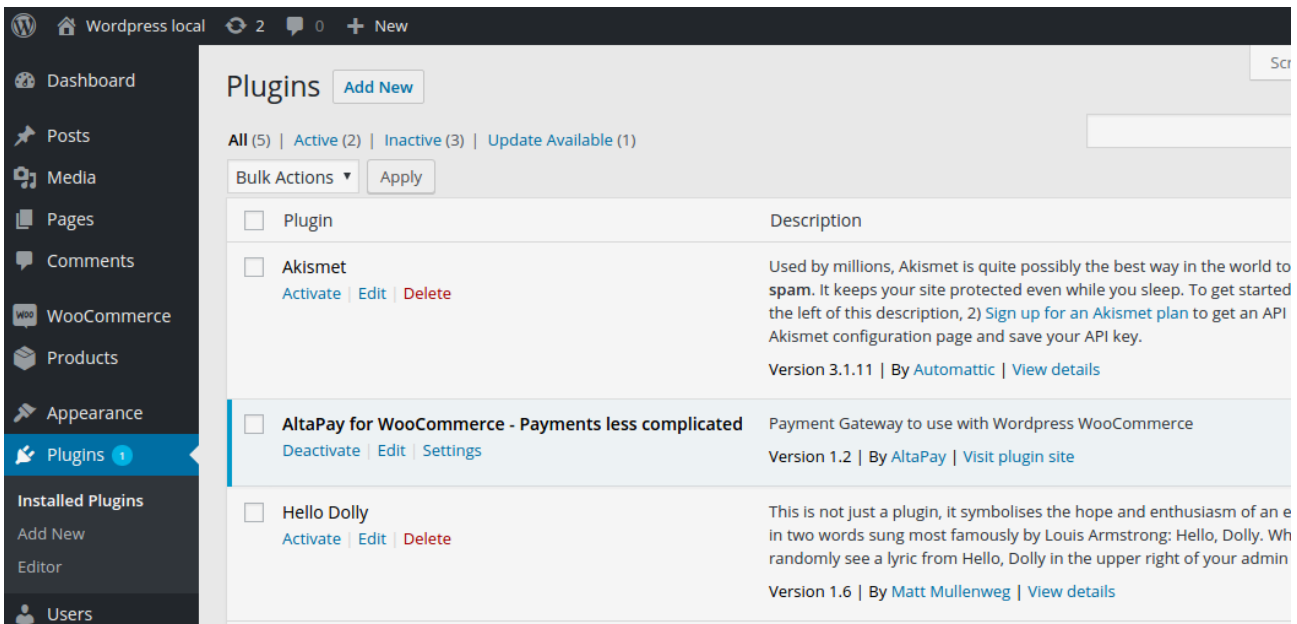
Wordpress local 2 0 New

Dashboard
Posts
Media
Pages
Comments
WooCommerce
Products
Appearance
Plugins 1
Installed Plugins
Add New
Editor
Users

Plugins Add New

Scr

All (5) | Active (2) | Inactive (3) | Update Available (1)

Bulk Actions Apply

| | Plugin | Description |
|---|---|---|
| | Akismet<br>Activate \| Edit \| Delete | Used by millions, Akismet is quite possibly the best way in the world to **spam**. It keeps your site protected even while you sleep. To get started the left of this description, 2) Sign up for an Akismet plan to get an API Akismet configuration page and save your API key.<br>Version 3.1.11 \| By Automattic \| View details |
| | AltaPay for WooCommerce - Payments less complicated<br>Deactivate \| Edit \| Settings | Payment Gateway to use with Wordpress WooCommerce<br>Version 1.2 \| By AltaPay \| Visit plugin site |
| | Hello Dolly<br>Activate \| Edit \| Delete | This is not just a plugin, it symbolises the hope and enthusiasm of an e in two words sung most famously by Louis Armstrong: Hello, Dolly. Wh randomly see a lyric from Hello, Dolly in the upper right of your admin<br>Version 1.6 \| By Matt Mullenweg \| View details |